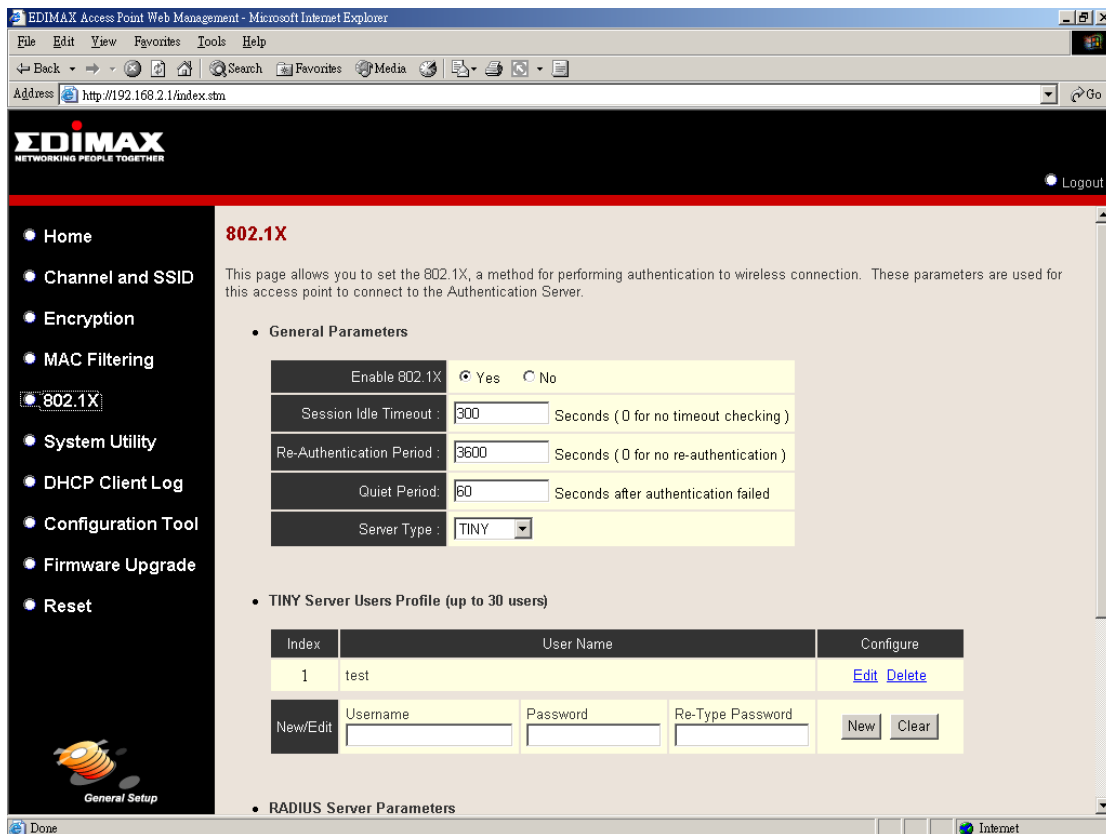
EDIMAX Access Point Web Management - Microsoft Internet Explorer

File Edit View Favorites Tools Help

Back Search Favorites Media

Address http://192.168.2.1/index.stm

Go

EDIMAX
NETWORKING PEOPLE TOGETHER

Logout

Home

Channel and SSID

Encryption

MAC Filtering

802.1X

System Utility

DHCP Client Log

Configuration Tool

Firmware Upgrade

Reset

General Setup

802.1X

This page allows you to set the 802.1X, a method for performing authentication to wireless connection. These parameters are used for this access point to connect to the Authentication Server.

• General Parameters

| Enable 802.1X | Yes No |
|---|---|
| Session Idle Timeout : | 300 Seconds ( 0 for no timeout checking ) |
| Re-Authentication Period : | 3600 Seconds ( 0 for no re-authentication ) |
| Quiet Period: | 60 Seconds after authentication failed |
| Server Type : | TINY |

• TINY Server Users Profile (up to 30 users)

| Index | User Name | | | Configure |
|---|---|---|---|---|
| 1 | test | | | Edit Delete |
| New/Edit | Username | Password | Re-Type Password | New Clear |

• RADIUS Server Parameters

Done

Internet